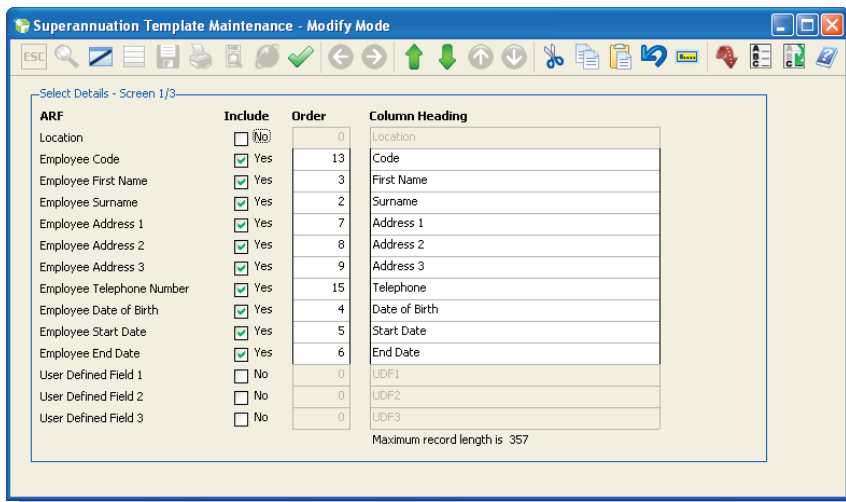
Superannuation Template Maintenance - Modify Mode

ESC

Select Details - Screen 1/3

| ARF | Include | Order | Column Heading |
|---|---|---|---|
| Location | No | 0 | Location |
| Employee Code | Yes | 13 | Code |
| Employee First Name | Yes | 3 | First Name |
| Employee Surname | Yes | 2 | Surname |
| Employee Address 1 | Yes | 7 | Address 1 |
| Employee Address 2 | Yes | 8 | Address 2 |
| Employee Address 3 | Yes | 9 | Address 3 |
| Employee Telephone Number | Yes | 15 | Telephone |
| Employee Date of Birth | Yes | 4 | Date of Birth |
| Employee Start Date | Yes | 5 | Start Date |
| Employee End Date | Yes | 6 | End Date |
| User Defined Field 1 | No | 0 | UDF1 |
| User Defined Field 2 | No | 0 | UDF2 |
| User Defined Field 3 | No | 0 | UDF3 |

Maximum record length is 357